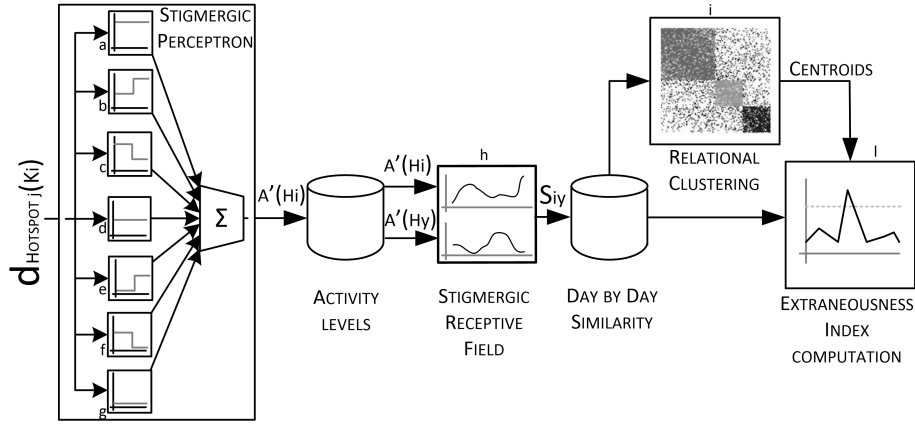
$d_{\text{HOTSPOT}_j(K_i)}$

STIGMERGIC PERCEPTRON

a

b

c

d

e

f

g

Σ

A'(Hi)

ACTIVITY LEVELS

A'(Hi)

A'(Hy)

h

STIGMERGIC RECEPTIVE FIELD

Siy

DAY BY DAY SIMILARITY

i

RELATIONAL CLUSTERING

CENTROIDS

l

EXTRANEOUSNESS INDEX COMPUTATION